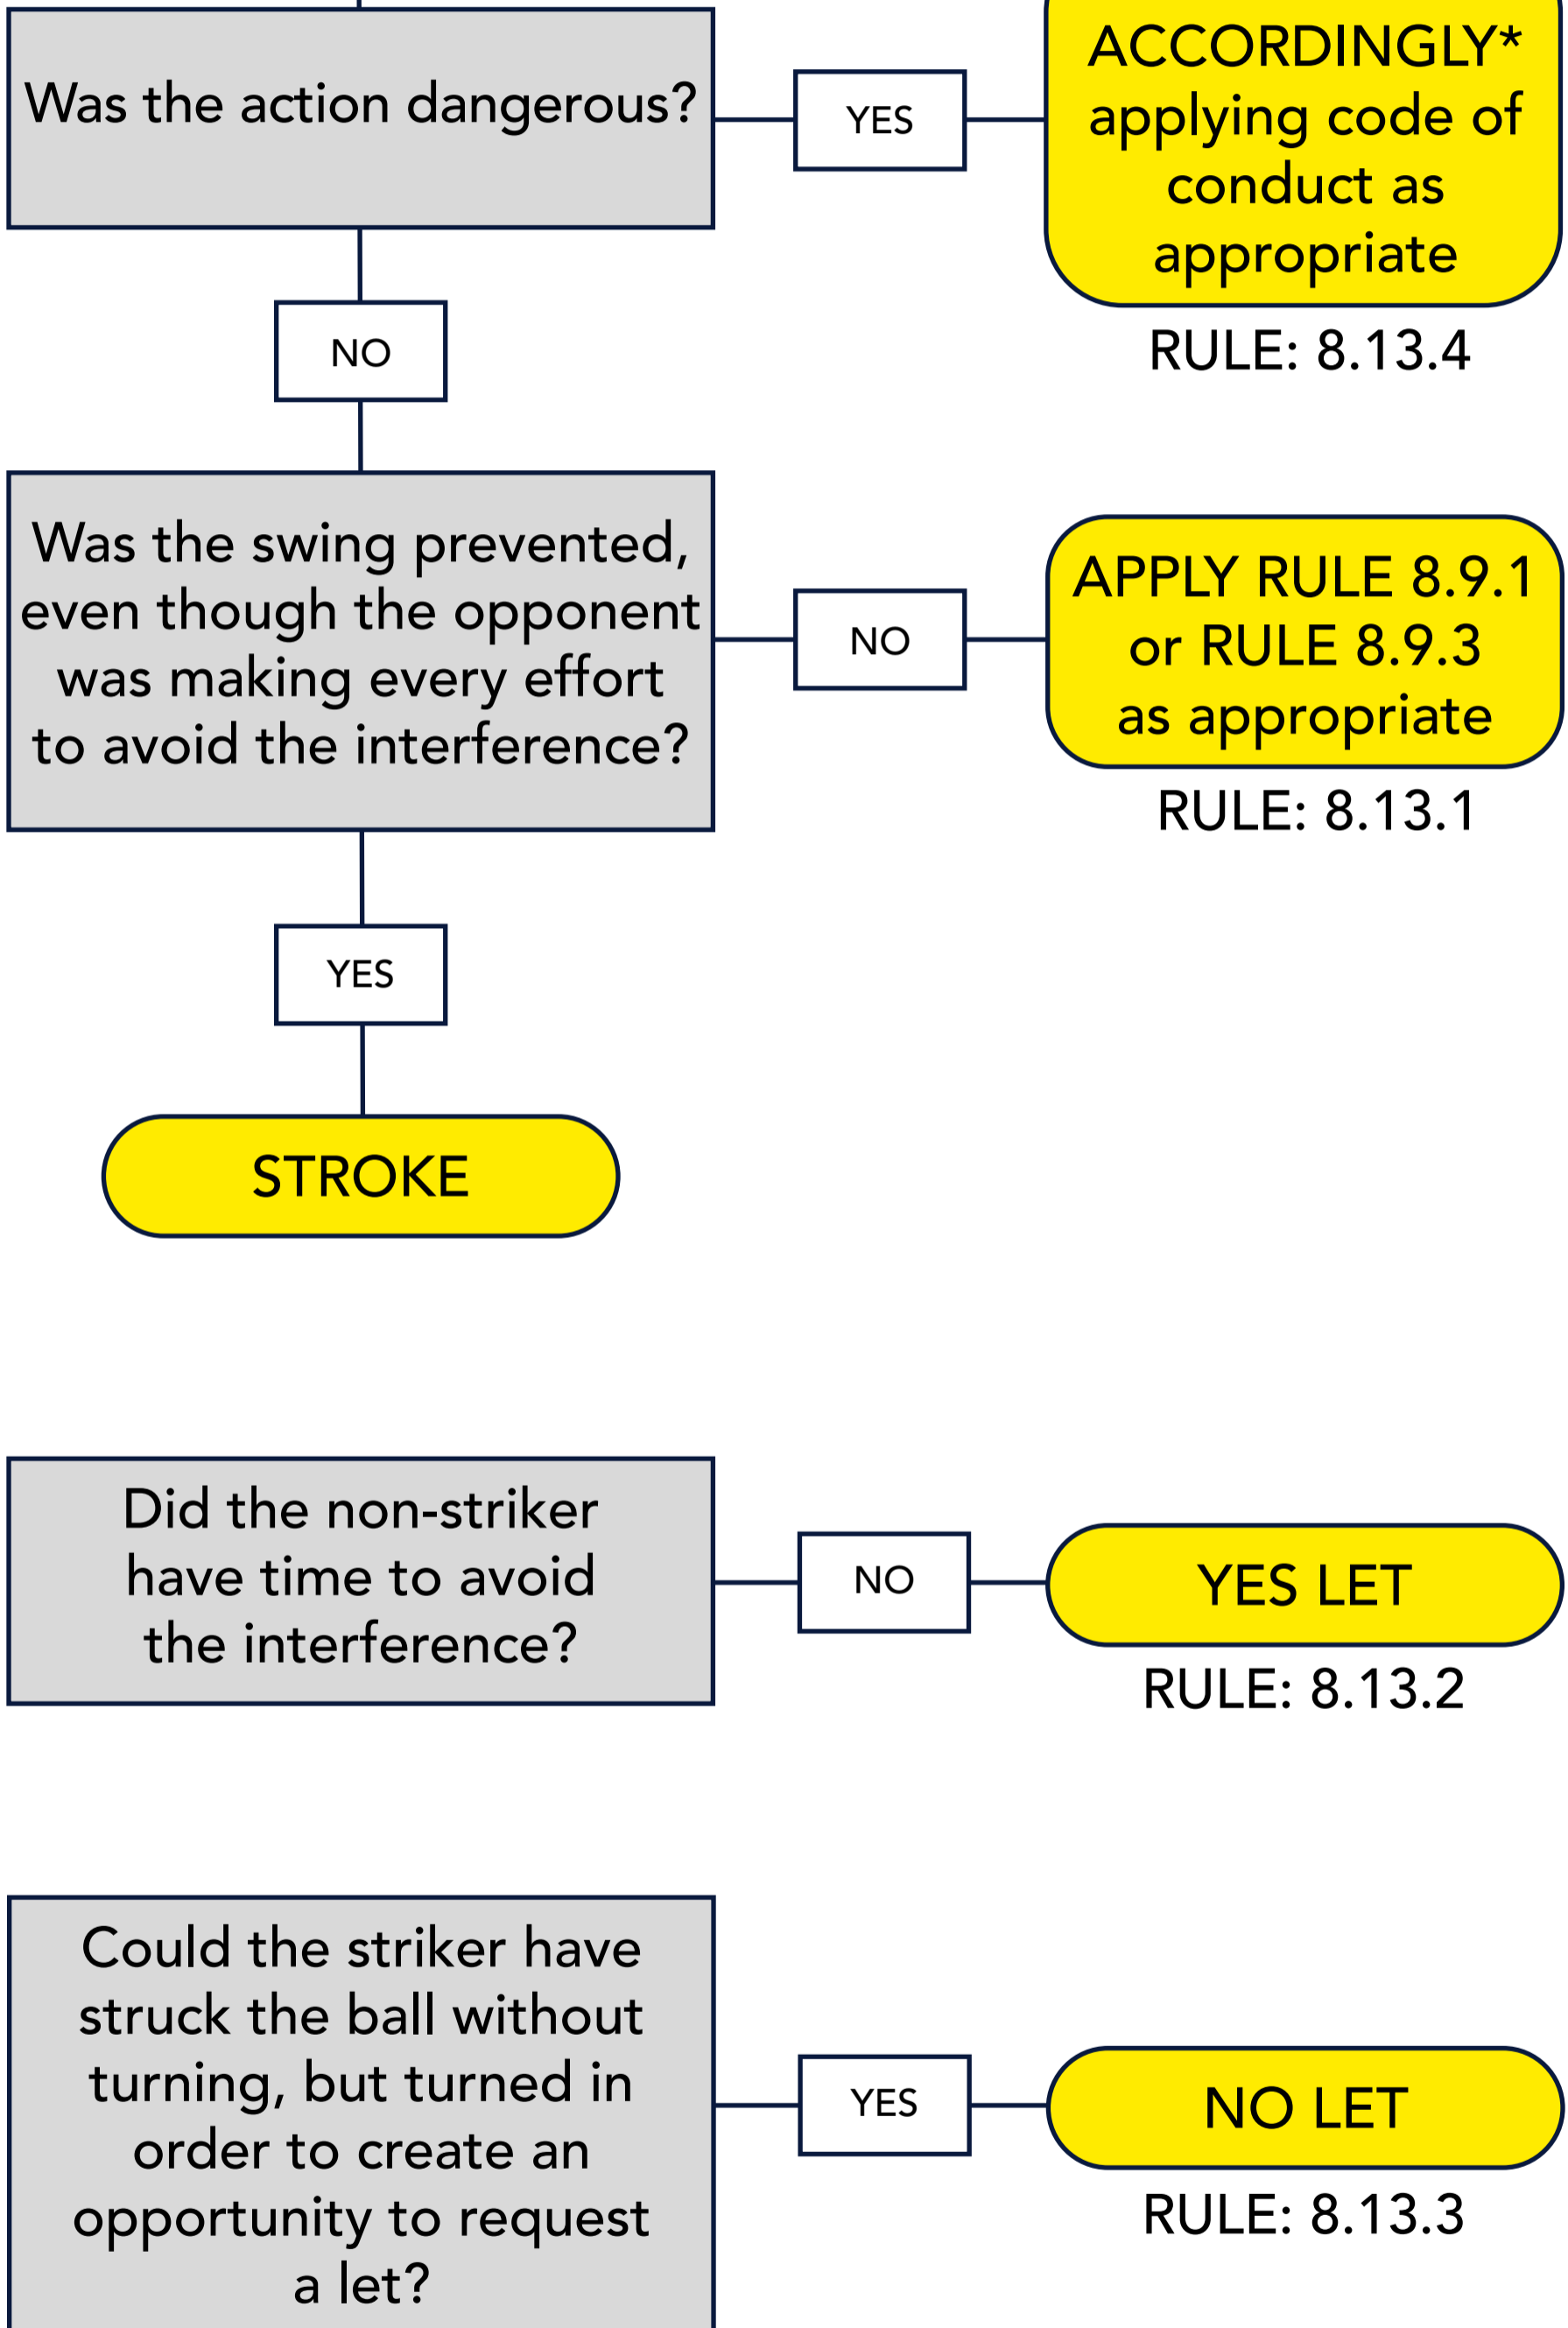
Was the action dangerous?

YES

ACCORDINGLY* applying code of conduct as appropriate

RULE: 8.13.4

NO

Was the swing prevented, even though the opponent was making every effort to avoid the interference?

NO

APPLY RULE 8.9.1 or RULE 8.9.3 as appropriate

RULE: 8.13.1

YES

STROKE

Did the non-striker have time to avoid the interference?

NO

YES LET

RULE: 8.13.2

Could the striker have struck the ball without turning, but turned in order to create an opportunity to request a let?

YES

NO LET

RULE: 8.13.3